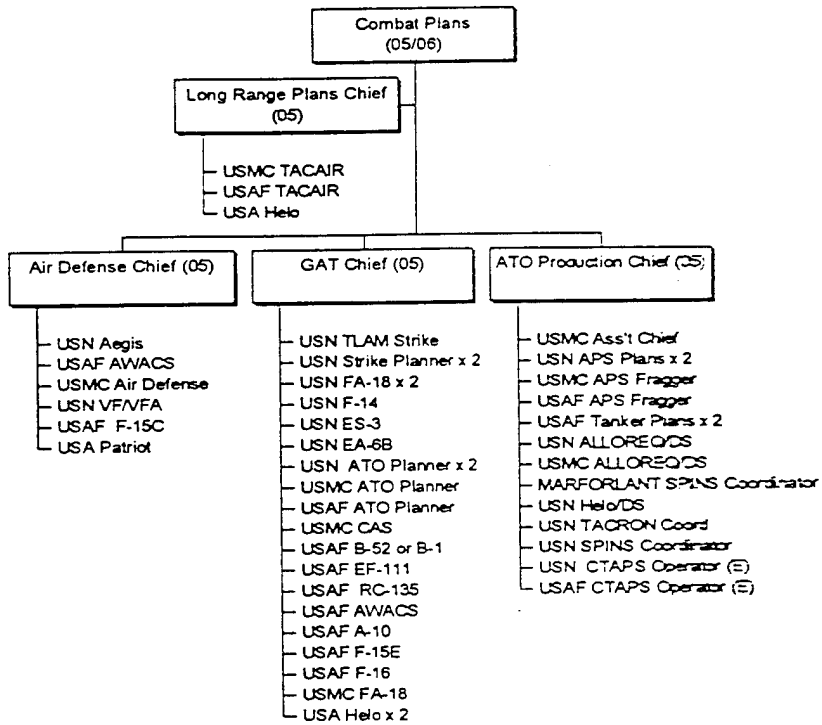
Combat Plans
(05/06)

Long Range Plans Chief
(05)

USMC TACAIR
USAF TACAIR
USA Helo

Air Defense Chief (05)

USN Aegis
USAF AWACS
USMC Air Defense
USN VF/VFA
USAF F-15C
USA Patriot

GAT Chief (05)

USN TLAM Strike
USN Strike Planner x 2
USN FA-18 x 2
USN F-14
USN ES-3
USN EA-6B
USN ATO Planner x 2
USMC ATO Planner
USAF ATO Planner
USMC CAS
USAF B-52 or B-1
USAF EF-111
USAF RC-135
USAF AWACS
USAF A-10
USAF F-15E
USAF F-16
USMC FA-18
USA Helo x 2

ATO Production Chief (05)

USMC Ass't Chief
USN APS Plans x 2
USMC APS Fragger
USAF APS Fragger
USAF Tanker Plans x 2
USN ALLOREQ/DS
USMC ALLOREQ/DS
MARFORLANT SPINS Coordinator
USN Helo/DS
USN TACRON Coord
USN SPINS Coordinator
USN CTAPS Operator (E)
USAF CTAPS Operator (E)